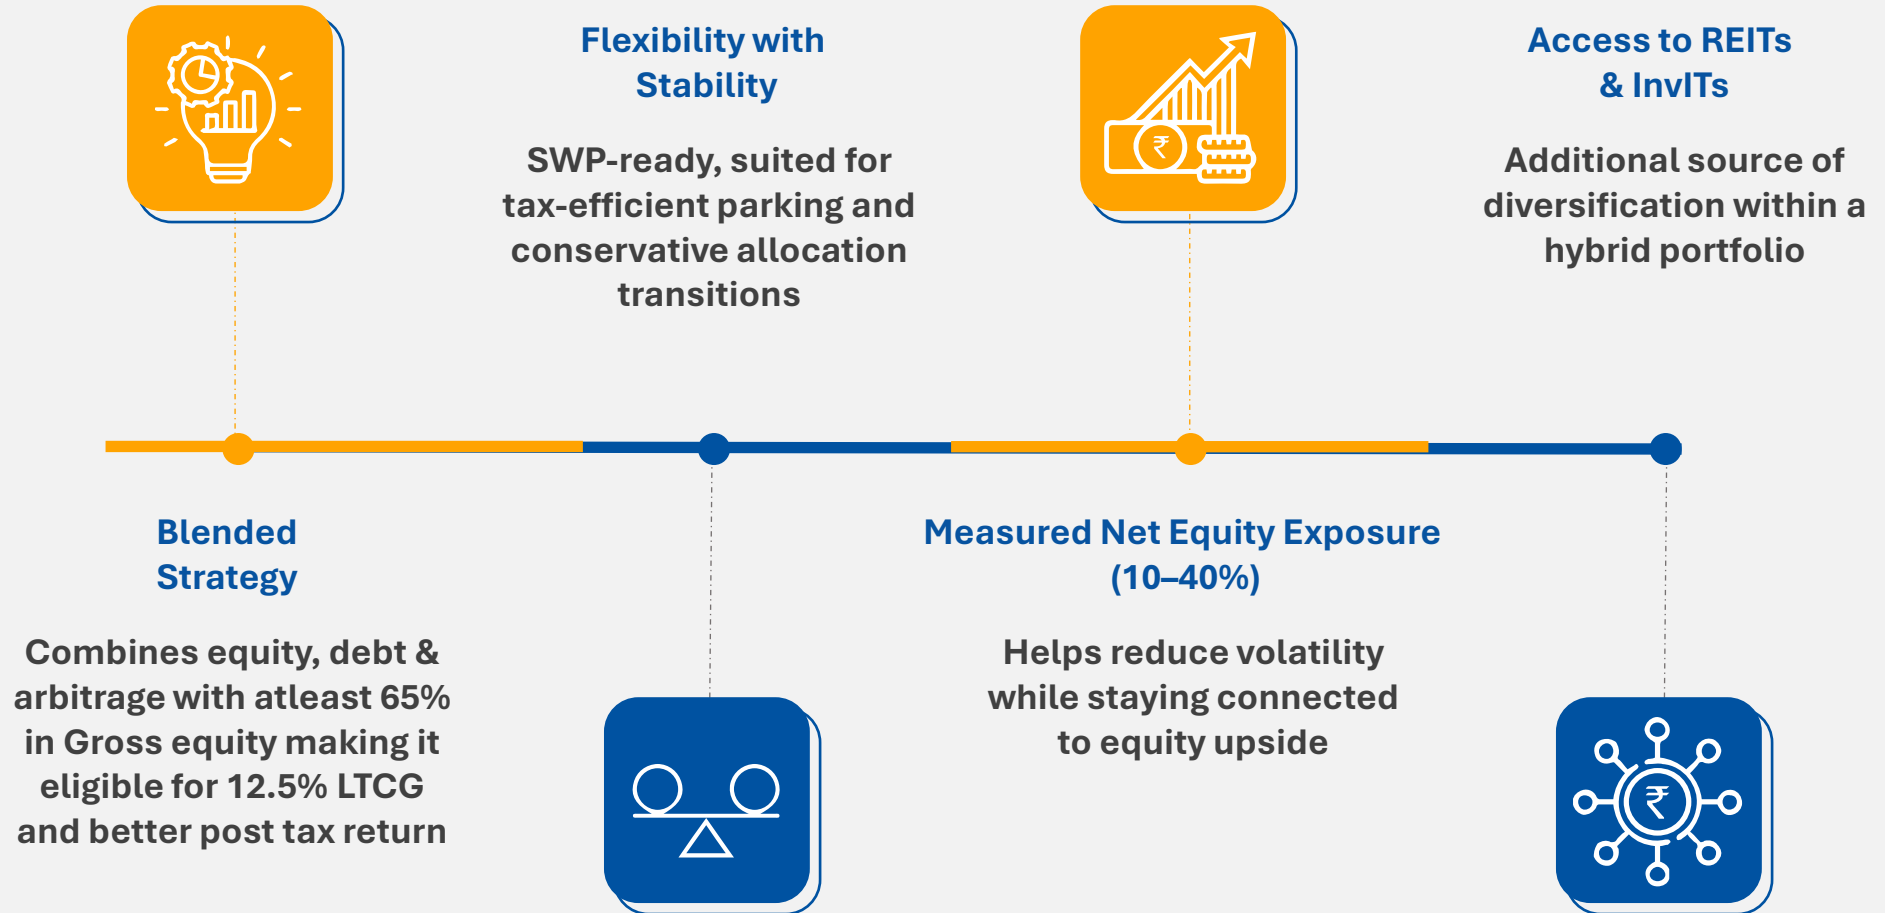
Flexibility with Stability

SWP-ready, suited for tax-efficient parking and conservative allocation transitions

Access to REITs & InvITs

Additional source of diversification within a hybrid portfolio

Blended Strategy

Combines equity, debt & arbitrage with atleast 65% in Gross equity making it eligible for 12.5% LTCG and better post tax return

Measured Net Equity Exposure (10–40%)

Helps reduce volatility while staying connected to equity upside